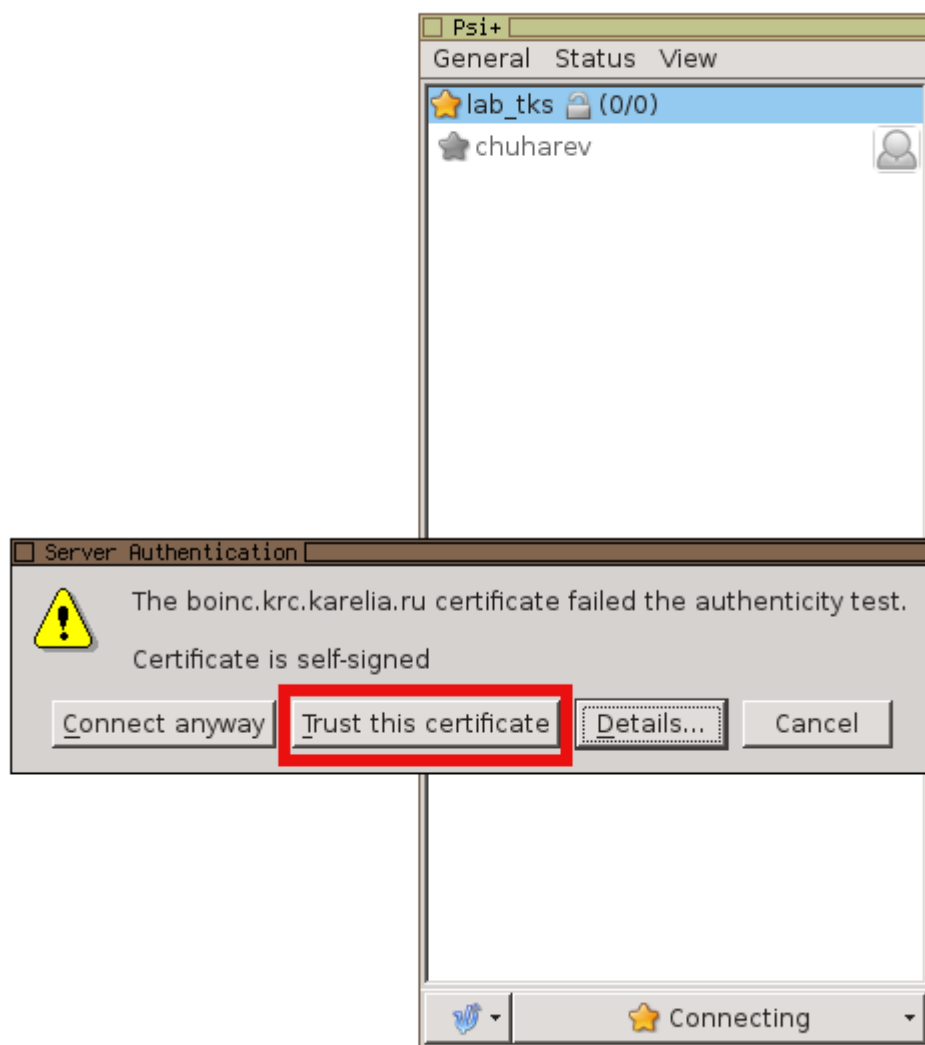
Psi+

General Status View

lab_tks (0/0)

chuharev

Server Authentication

The boinc.krc.karelia.ru certificate failed the authenticity test.

Certificate is self-signed

Connect anyway

Trust this certificate

Details...

Cancel

Connecting